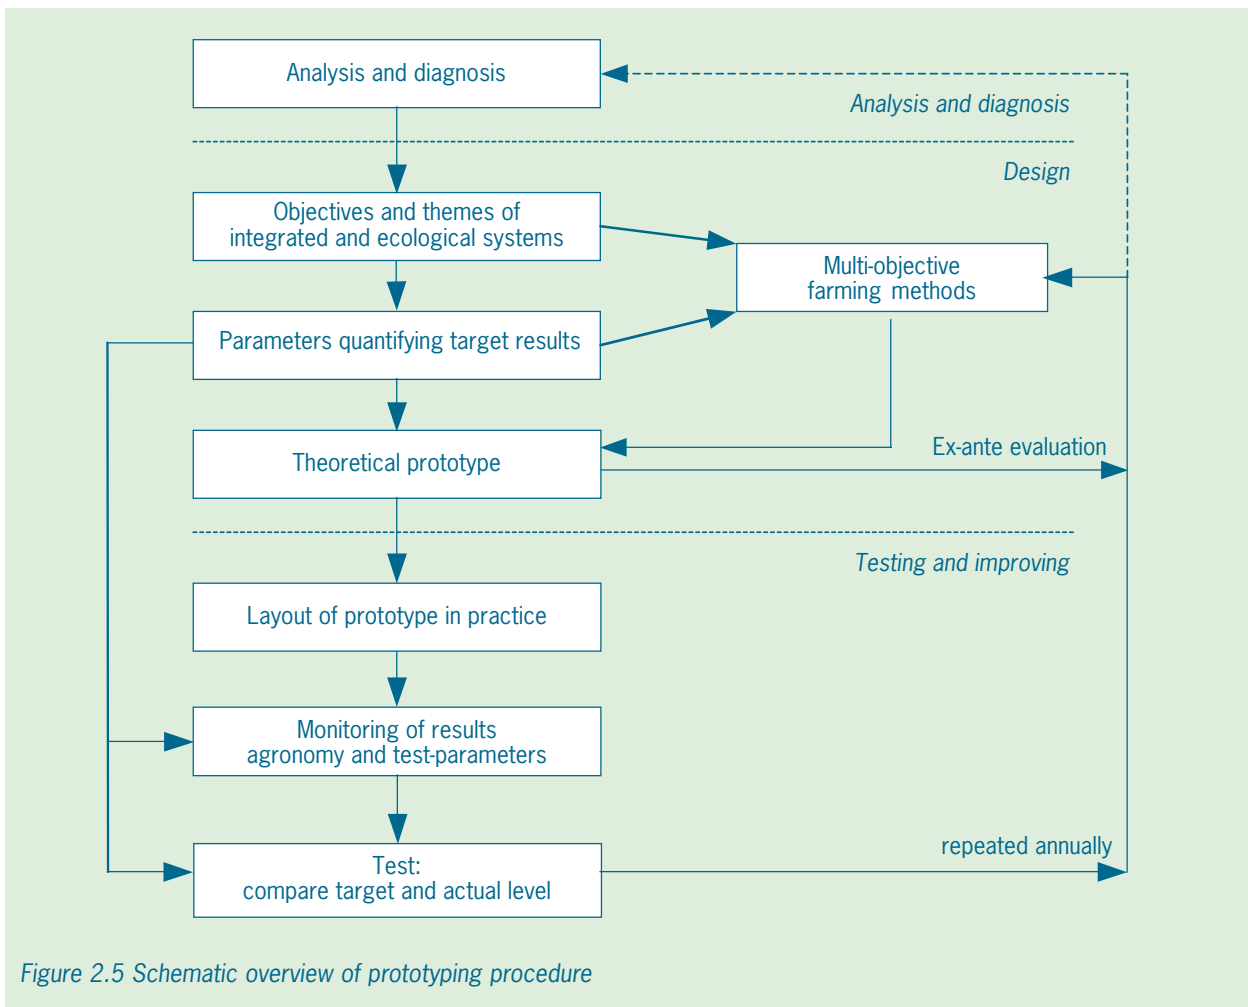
Analysis and diagnosis

Analysis and diagnosis

Design

Objectives and themes of integrated and ecological systems

Multi-objective farming methods

Parameters quantifying target results

Theoretical prototype

Ex-ante evaluation

Testing and improving

Layout of prototype in practice

Monitoring of results agronomy and test-parameters

Test: compare target and actual level

repeated annually

Figure 2.5 Schematic overview of prototyping procedure